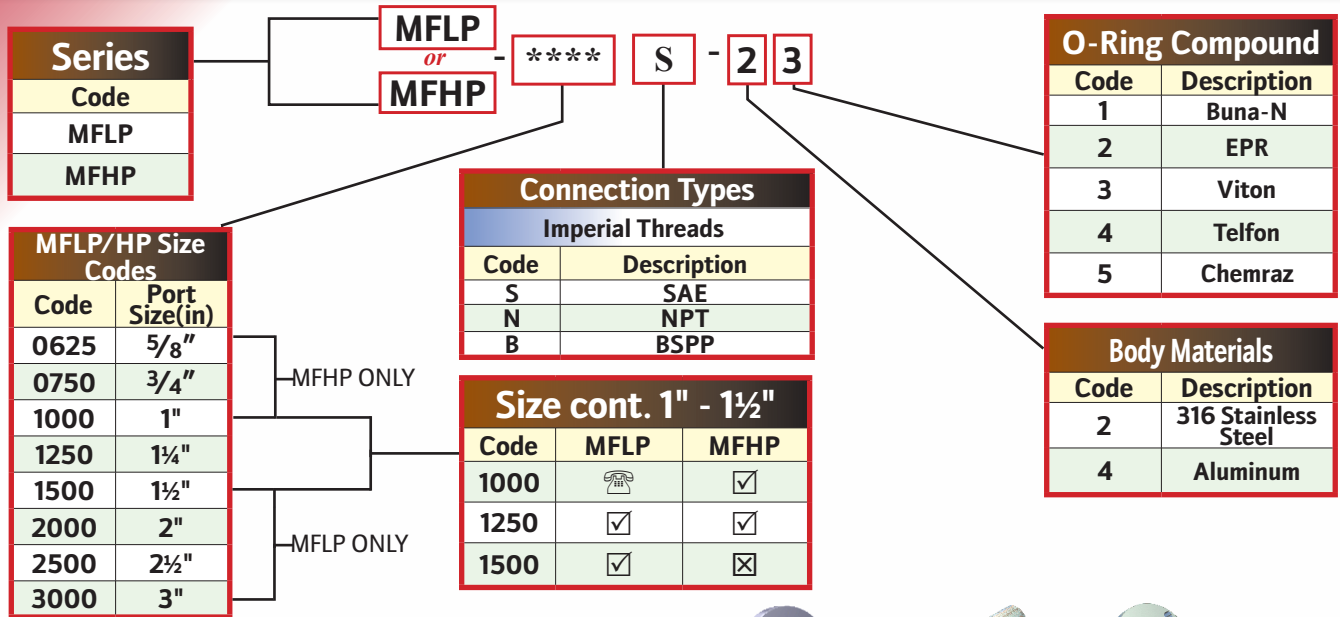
Series

| Code |
|---|
| MFLP |
| MFHP |

MFLP
or
MFHP
- **** S - 2 3

O-Ring Compound

| Code | Description |
|---|---|
| 1 | Buna-N |
| 2 | EPR |
| 3 | Viton |
| 4 | Telfon |
| 5 | Chemraz |

Connection Types

Imperial Threads

| Code | Description |
|---|---|
| S | SAE |
| N | NPT |
| B | BSPP |

MFLP/HP Size Codes

| Code | Port Size(in) |
|---|---|
| 0625 | 5/8" |
| 0750 | 3/4" |
| 1000 | 1" |
| 1250 | 1¼" |
| 1500 | 1½" |
| 2000 | 2" |
| 2500 | 2½" |
| 3000 | 3" |

MFHP ONLY

MFLP ONLY

Body Materials

| Code | Description |
|---|---|
| 2 | 316 Stainless Steel |
| 4 | Aluminum |

Size cont. 1" - 1½"

| Code | MFLP | MFHP |
|---|---|---|
| 1000 | ☎ | ☑ |
| 1250 | ☑ | ☑ |
| 1500 | ☑ | ☒ |